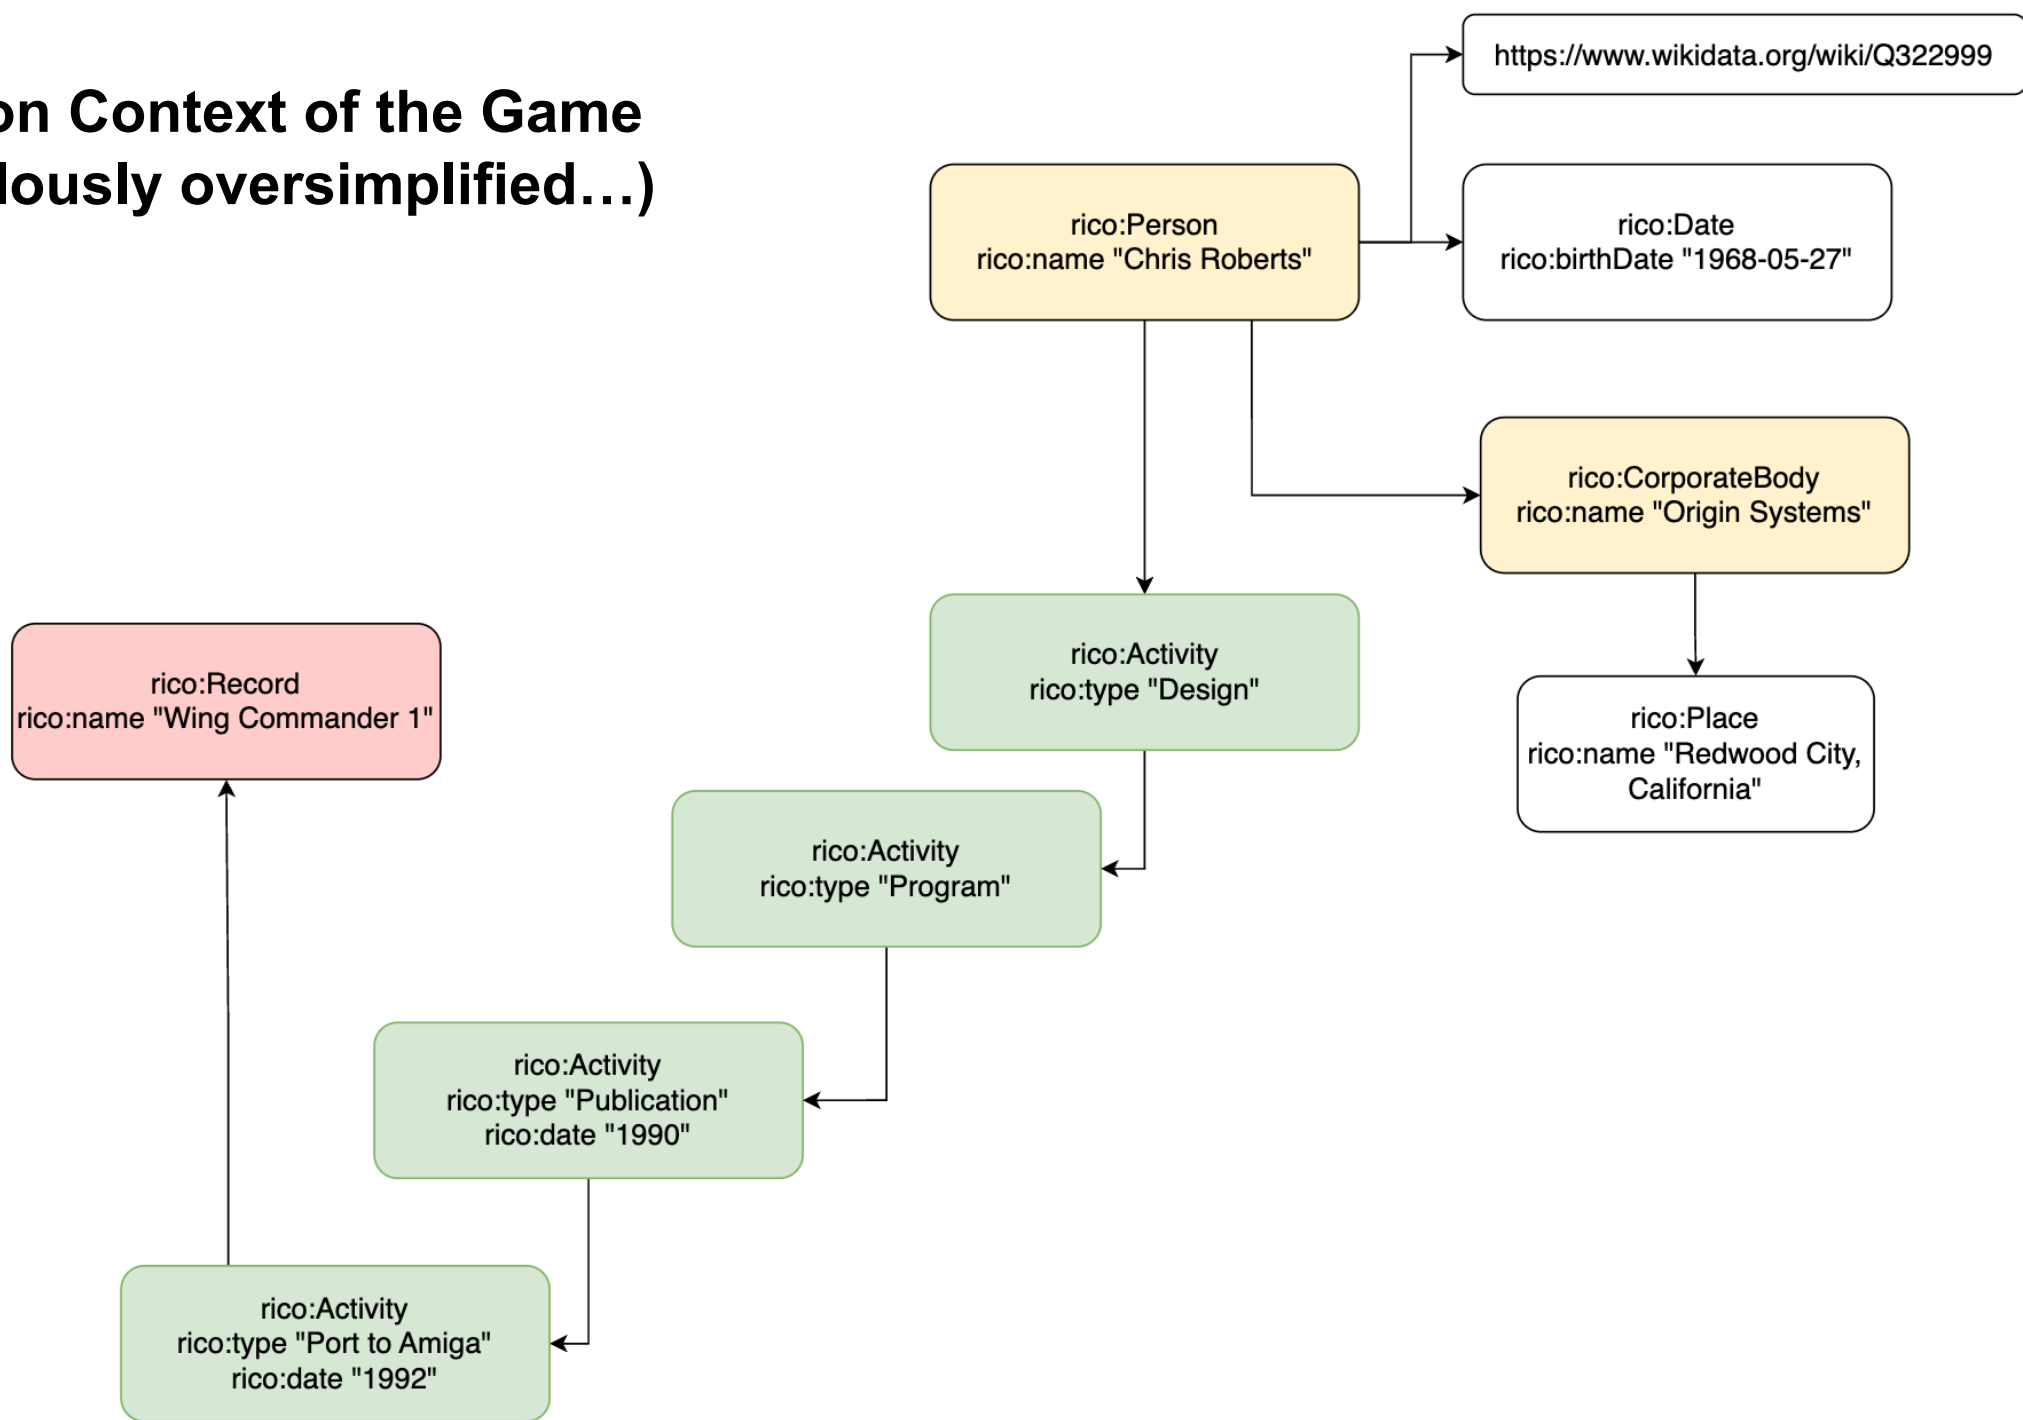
on Context of the Game
lously oversimplified…)

https://www.wikidata.org/wiki/Q322999

rico:Person
rico:name "Chris Roberts"

rico:Date
rico:birthDate "1968-05-27"

rico:CorporateBody
rico:name "Origin Systems"

rico:Record
rico:name "Wing Commander 1"

rico:Activity
rico:type "Design"

rico:Place
rico:name "Redwood City, California"

rico:Activity
rico:type "Program"

rico:Activity
rico:type "Publication"
rico:date "1990"

rico:Activity
rico:type "Port to Amiga"
rico:date "1992"